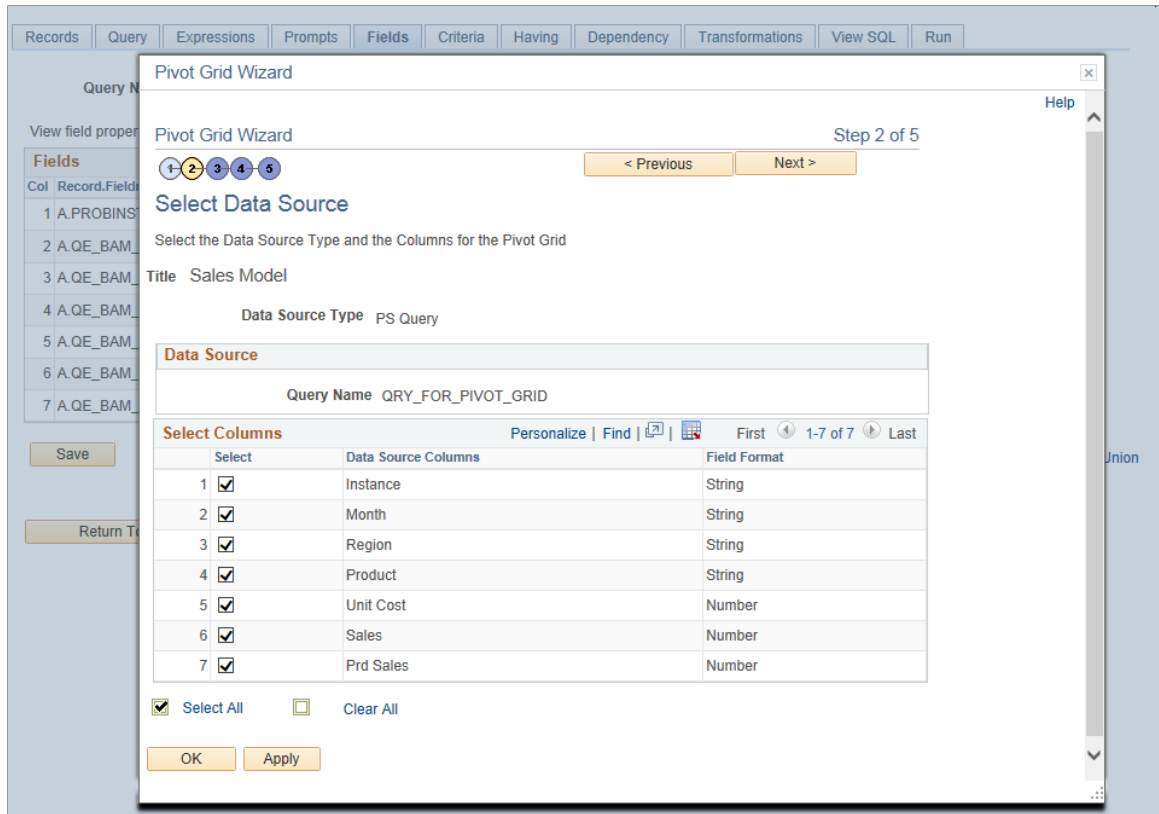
Records | Query | Expressions | Prompts | Fields | Criteria | Having | Dependency | Transformations | View SQL | Run

Query N

View field proper

Fields

| Col | Record.Field |
|---|---|
| 1 | A.PROBINS |
| 2 | A.QE_BAM_ |
| 3 | A.QE_BAM_ |
| 4 | A.QE_BAM_ |
| 5 | A.QE_BAM_ |
| 6 | A.QE_BAM_ |
| 7 | A.QE_BAM_ |

Save

Return To

Union

Pivot Grid Wizard

Help

Pivot Grid Wizard

Step 2 of 5

1 2 3 4 5

< Previous

Next >

Select Data Source

Select the Data Source Type and the Columns for the Pivot Grid

Title Sales Model

Data Source Type PS Query

Data Source

Query Name QRY_FOR_PIVOT_GRID

Select Columns

Personalize | Find | | First 1-7 of 7 Last

| | Select | Data Source Columns | Field Format |
|---|---|---|---|
| 1 | ☑ | Instance | String |
| 2 | ☑ | Month | String |
| 3 | ☑ | Region | String |
| 4 | ☑ | Product | String |
| 5 | ☑ | Unit Cost | Number |
| 6 | ☑ | Sales | Number |
| 7 | ☑ | Prd Sales | Number |

Select All

Clear All

OK

Apply